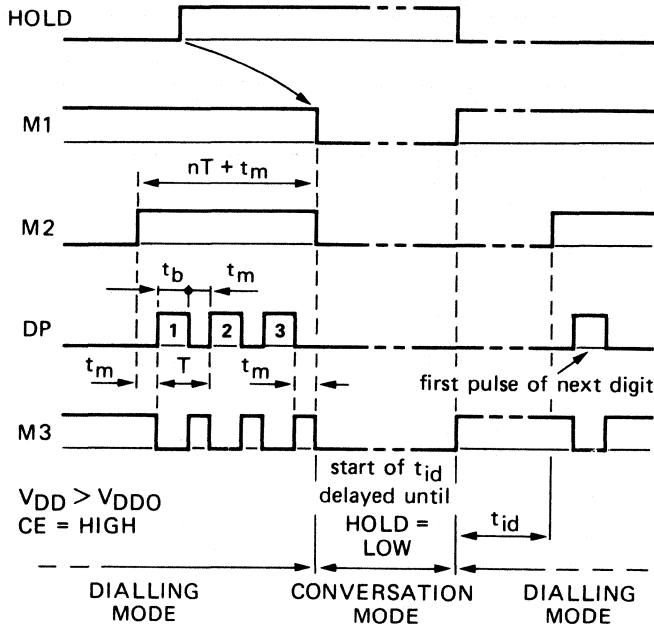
HOLD

M1

$nT + t_m$

M2

$t_b$

$t_m$

DP

1

2

3

$t_m$

T

$t_m$

first pulse of next digit

M3

$V_{DD} > V_{DDO}$
CE = HIGH

start of $t_{id}$ delayed until HOLD = LOW

$t_{id}$

DIALLING MODE

CONVERSATION MODE

DIALLING MODE